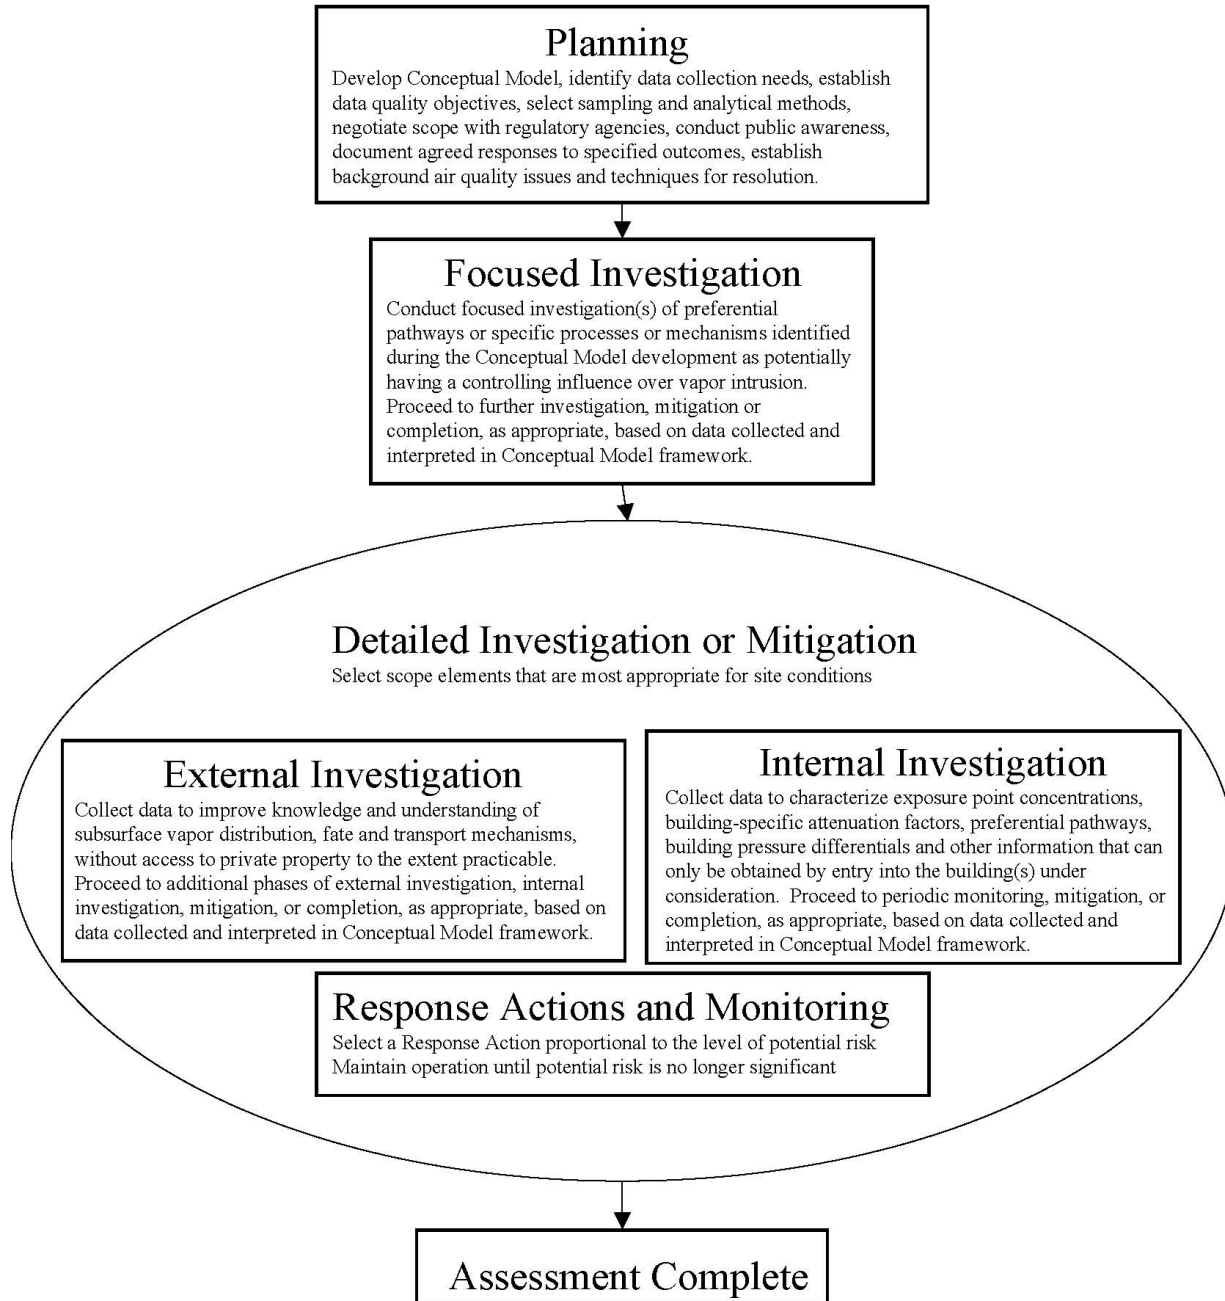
Planning
Develop Conceptual Model, identify data collection needs, establish data quality objectives, select sampling and analytical methods, negotiate scope with regulatory agencies, conduct public awareness, document agreed responses to specified outcomes, establish background air quality issues and techniques for resolution.

Focused Investigation
Conduct focused investigation(s) of preferential pathways or specific processes or mechanisms identified during the Conceptual Model development as potentially having a controlling influence over vapor intrusion. Proceed to further investigation, mitigation or completion, as appropriate, based on data collected and interpreted in Conceptual Model framework.

Detailed Investigation or Mitigation
Select scope elements that are most appropriate for site conditions

External Investigation
Collect data to improve knowledge and understanding of subsurface vapor distribution, fate and transport mechanisms, without access to private property to the extent practicable. Proceed to additional phases of external investigation, internal investigation, mitigation, or completion, as appropriate, based on data collected and interpreted in Conceptual Model framework.

Internal Investigation
Collect data to characterize exposure point concentrations, building-specific attenuation factors, preferential pathways, building pressure differentials and other information that can only be obtained by entry into the building(s) under consideration. Proceed to periodic monitoring, mitigation, or completion, as appropriate, based on data collected and interpreted in Conceptual Model framework.

Response Actions and Monitoring
Select a Response Action proportional to the level of potential risk
Maintain operation until potential risk is no longer significant

Assessment Complete